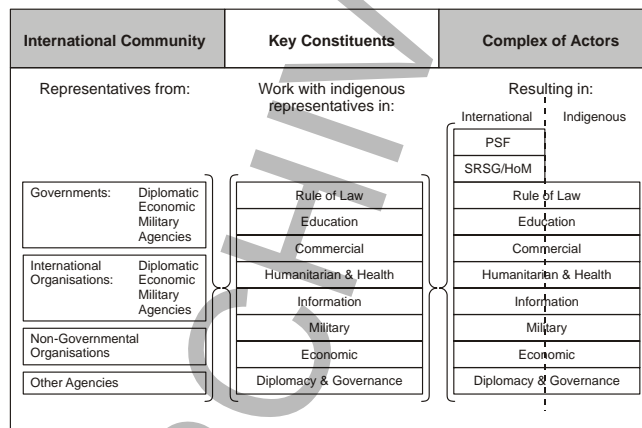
| International Community | Key Constituents | Complex of Actors |
|---|---|---|

Representatives from:

| Governments: | Diplomatic Economic Military Agencies |
|---|---|
| International Organisations: | Diplomatic Economic Military Agencies |
| Non-Governmental Organisations | |
| Other Agencies | |

Work with indigenous representatives in:

Rule of Law
Education
Commercial
Humanitarian & Health
Information
Military
Economic
Diplomacy & Governance

Resulting in:

International Indigenous

PSF
SRSG/HoM
Rule of Law
Education
Commercial
Humanitarian & Health
Information
Military
Economic
Diplomacy & Governance